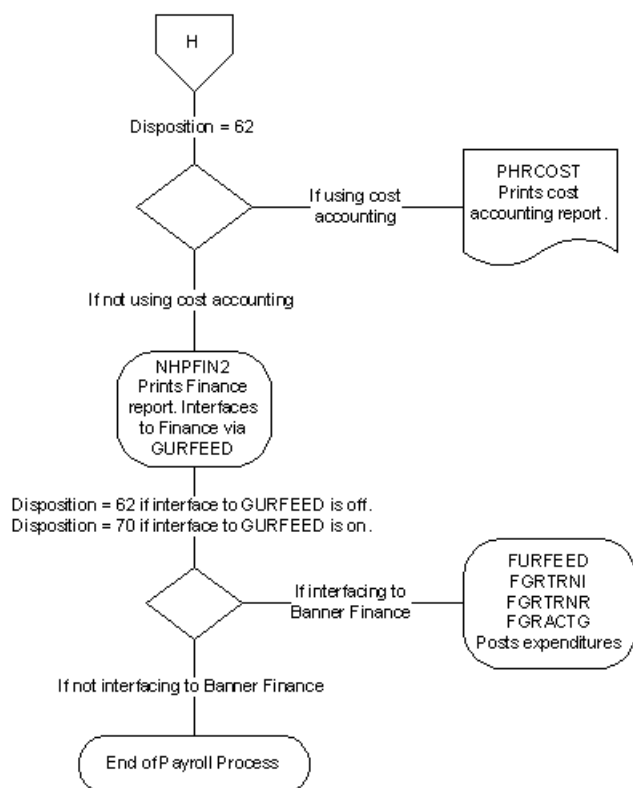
H

Disposition = 62

If using cost accounting

PHRCOST
Prints cost accounting report .

If not using cost accounting

NHPFIN2
Prints Finance report. Interfaces to Finance via GURFEED

Disposition = 62 if interface to GURFEED is off.
Disposition = 70 if interface to GURFEED is on.

If interfacing to Banner Finance

FURFEED
FGRTRNI
FGRTRNR
FGRACTG
Posts expenditures

If not interfacing to Banner Finance

End of Payroll Process